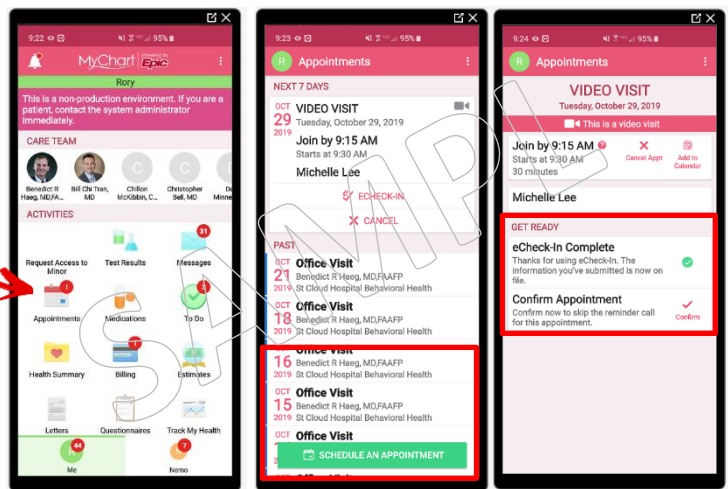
9:22 95%

MyChart powered by Epic

Rory

This is a non-production environment. If you are a patient, contact the system administrator immediately.

CARE TEAM

Benedict R Haeg, MD,FA...
Bill Chi Tran, MD
C Chillon McKibbin, C...
C Christopher Bell, MD
C De Minne...

ACTIVITIES

Request Access to Minor
Test Results
31 Messages
Appointments
Medications
To Do
Health Summary
Billing
Estimates
Letters
Questionnaires
Track My Health

44 Me
7 Nemo

9:23 95%

R Appointments

NEXT 7 DAYS

OCT 29 2019 VIDEO VISIT
Tuesday, October 29, 2019
Join by 9:15 AM
Starts at 9:30 AM
Michelle Lee
ECHECK-IN
CANCEL

PAST

OCT 21 2019 Office Visit
Benedict R Haeg, MD,FAAFP
St Cloud Hospital Behavioral Health

OCT 18 2019 Office Visit
Benedict R Haeg, MD,FAAFP
St Cloud Hospital Behavioral Health

OCT 16 2019 Office Visit
Benedict R Haeg, MD,FAAFP
St Cloud Hospital Behavioral Health

OCT 15 2019 Office Visit
Benedict R Haeg, MD,FAAFP
St Cloud Hospital Behavioral Health

OCT Office Visit

SCHEDULE AN APPOINTMENT

SAMPLE

9:24 95%

R Appointments

VIDEO VISIT
Tuesday, October 29, 2019
This is a video visit

Join by 9:15 AM
Starts at 9:30 AM
30 minutes
Cancel Appt
Add to Calendar

Michelle Lee

GET READY

eCheck-In Complete
Thanks for using eCheck-In. The information you've submitted is now on file.

Confirm Appointment
Confirm now to skip the reminder call for this appointment.
Confirm